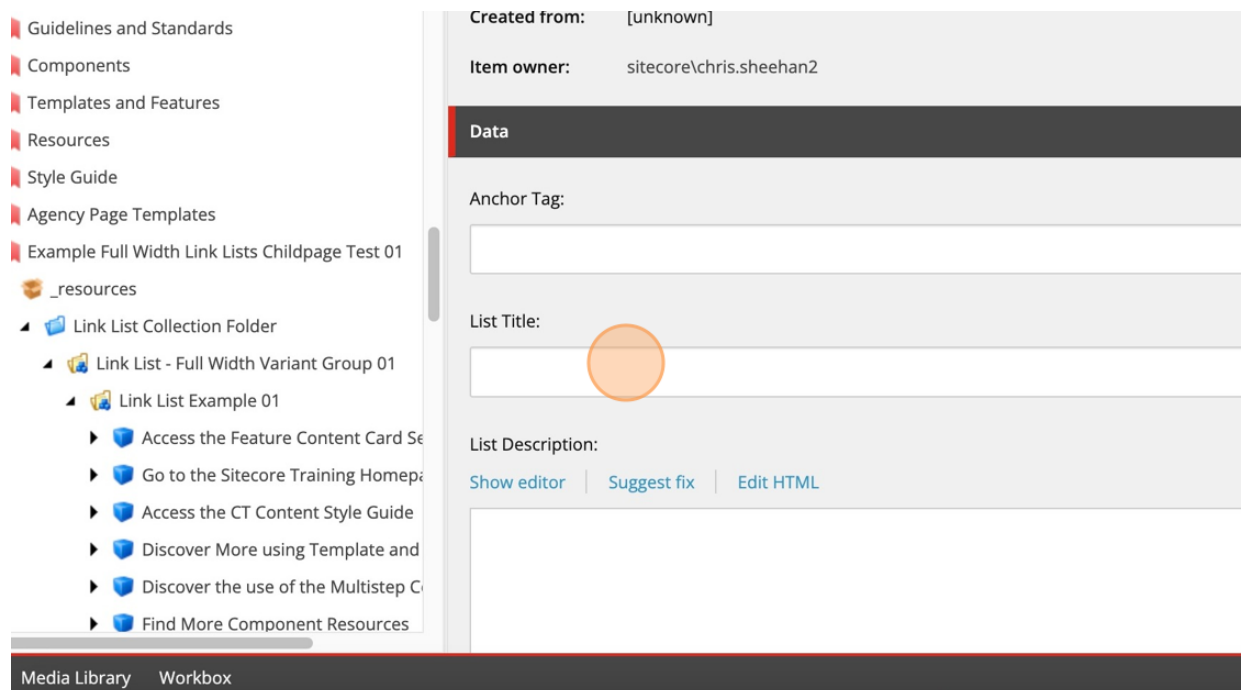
Guidelines and Standards
Components
Templates and Features
Resources
Style Guide
Agency Page Templates
Example Full Width Link Lists Childpage Test 01
_resources
Link List Collection Folder
Link List - Full Width Variant Group 01
Link List Example 01
Access the Feature Content Card Se
Go to the Sitecore Training Homepa
Access the CT Content Style Guide
Discover More using Template and
Discover the use of the Multistep C
Find More Component Resources

Created from: [unknown]
Item owner: sitecore\chris.sheehan2
Data
Anchor Tag:
List Title:
List Description:
Show editor | Suggest fix | Edit HTML

Media Library Workbox